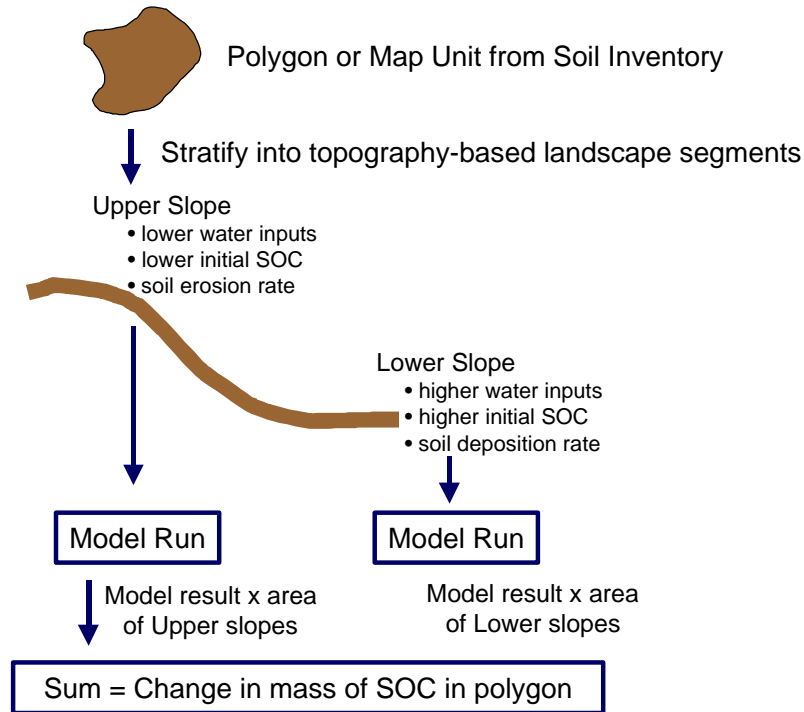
Polygon or Map Unit from Soil Inventory

Stratify into topography-based landscape segments

Upper Slope
• lower water inputs
• lower initial SOC
• soil erosion rate

Lower Slope
• higher water inputs
• higher initial SOC
• soil deposition rate

Model Run

Model Run

Model result x area of Upper slopes

Model result x area of Lower slopes

Sum = Change in mass of SOC in polygon